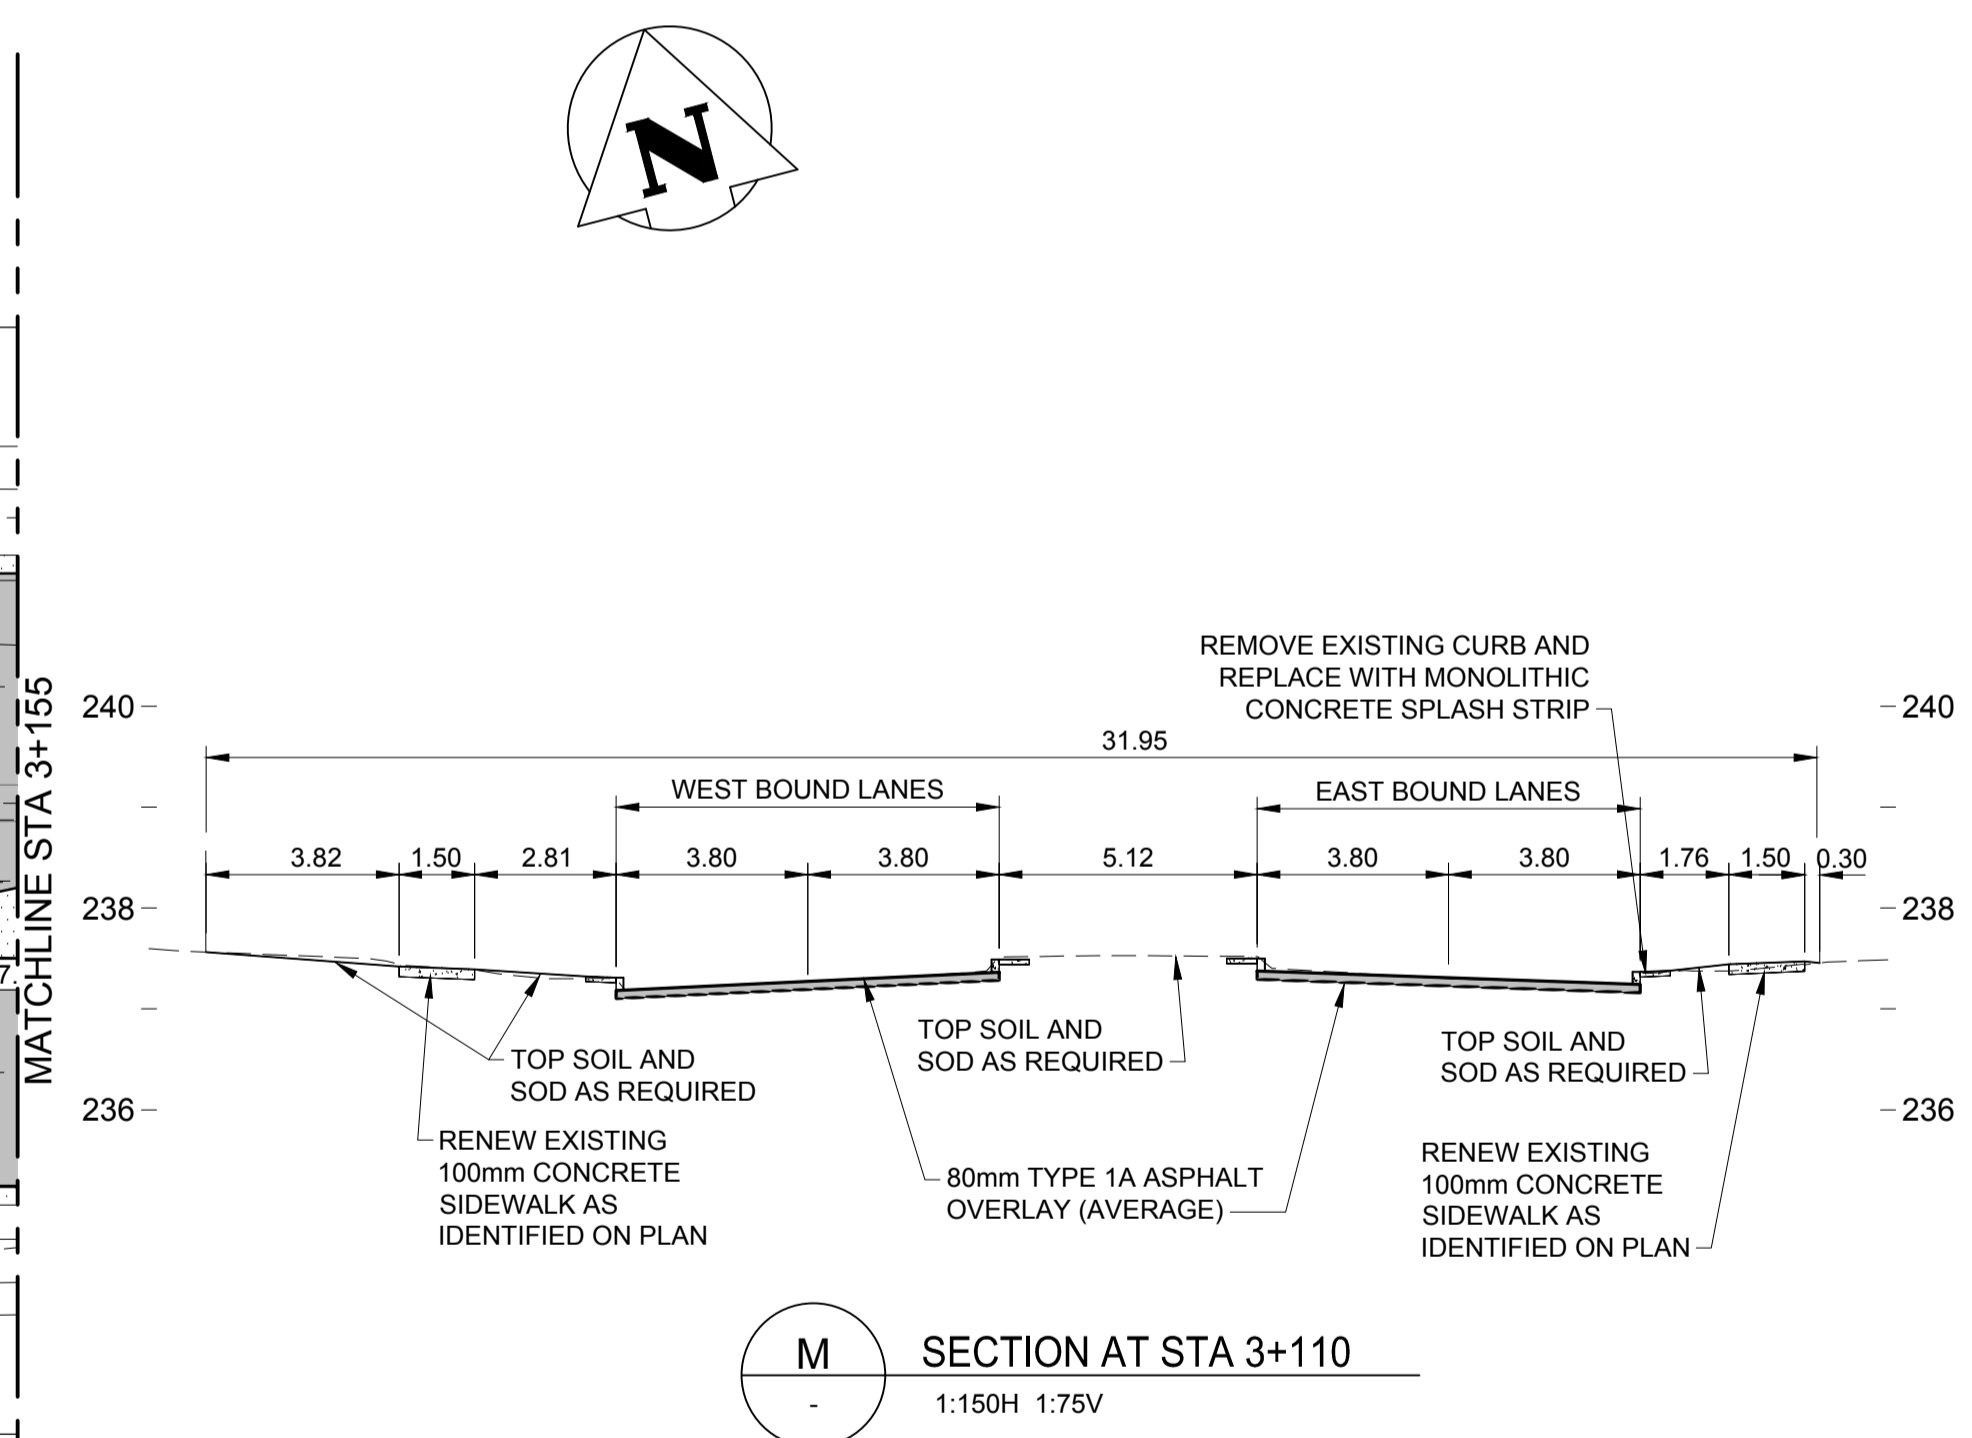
N

MATCHLINE STA 3+155

REMOVE EXISTING CURB AND REPLACE WITH MONOLITHIC CONCRETE SPLASH STRIP

240
238
236

31.95

WEST BOUND LANES

EAST BOUND LANES

3.82 1.50 2.81 3.80 3.80 5.12 3.80 3.80 1.76 1.50 0.30

240
238
236

TOP SOIL AND SOD AS REQUIRED

TOP SOIL AND SOD AS REQUIRED

TOP SOIL AND SOD AS REQUIRED

RENEW EXISTING 100mm CONCRETE SIDEWALK AS IDENTIFIED ON PLAN

80mm TYPE 1A ASPHALT OVERLAY (AVERAGE)

RENEW EXISTING 100mm CONCRETE SIDEWALK AS IDENTIFIED ON PLAN

M
-

SECTION AT STA 3+110

1:150H 1:75V